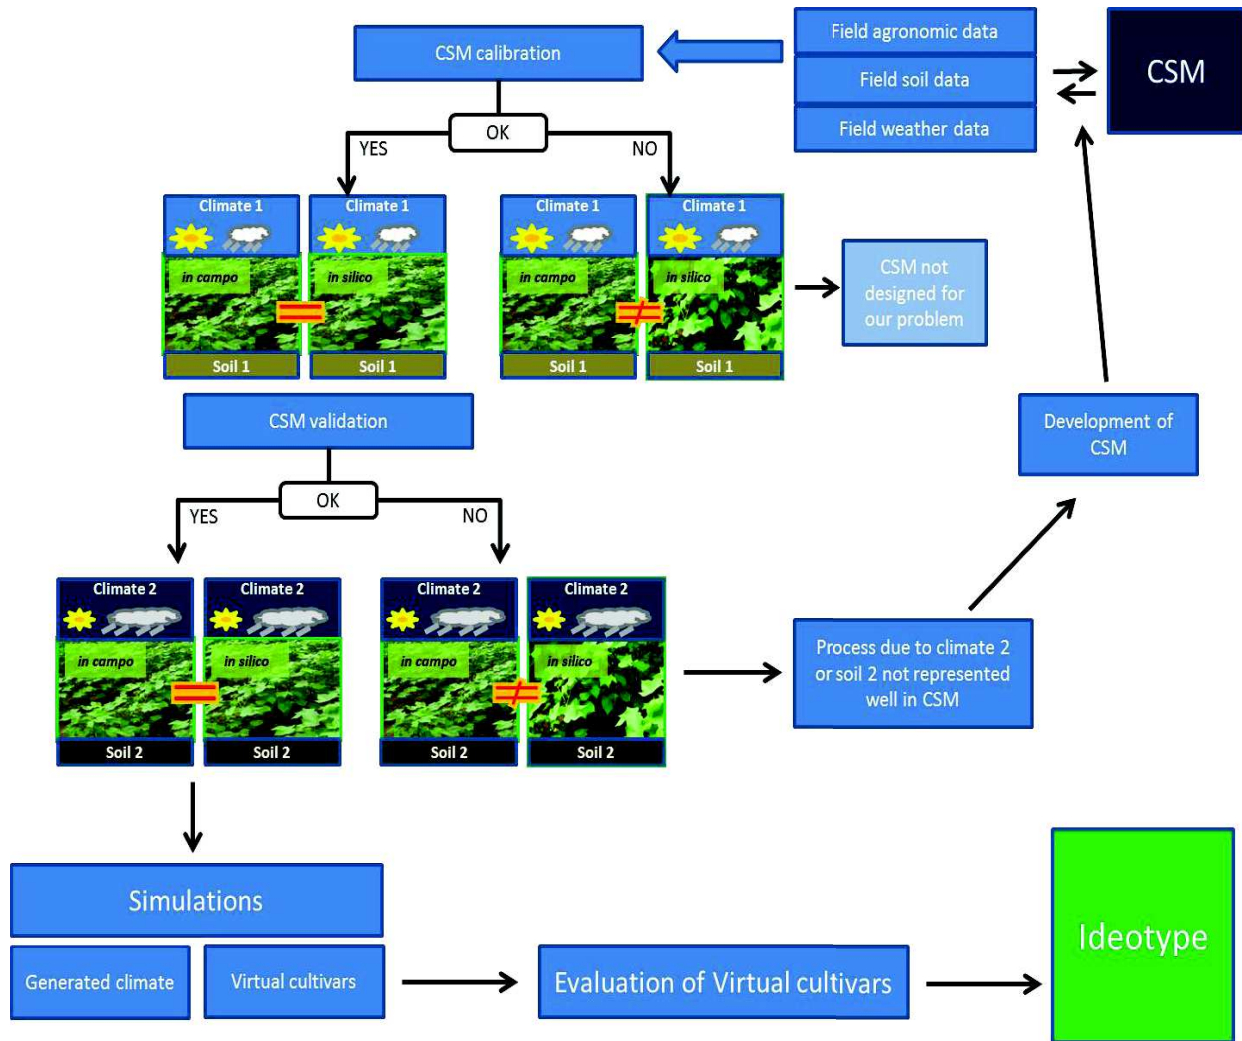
CSM calibration

Field agronomic data

Field soil data

Field weather data

CSM

OK

YES

NO

Climate 1

Climate 1

Climate 1

Climate 1

in campo

in silico

in campo

in silico

=

≠

Soil 1

Soil 1

Soil 1

Soil 1

CSM not designed for our problem

CSM validation

Development of CSM

OK

YES

NO

Climate 2

Climate 2

Climate 2

Climate 2

in campo

in silico

in campo

in silico

=

≠

Soil 2

Soil 2

Soil 2

Soil 2

Process due to climate 2 or soil 2 not represented well in CSM

Simulations

Generated climate

Virtual cultivars

Evaluation of Virtual cultivars

Ideotype